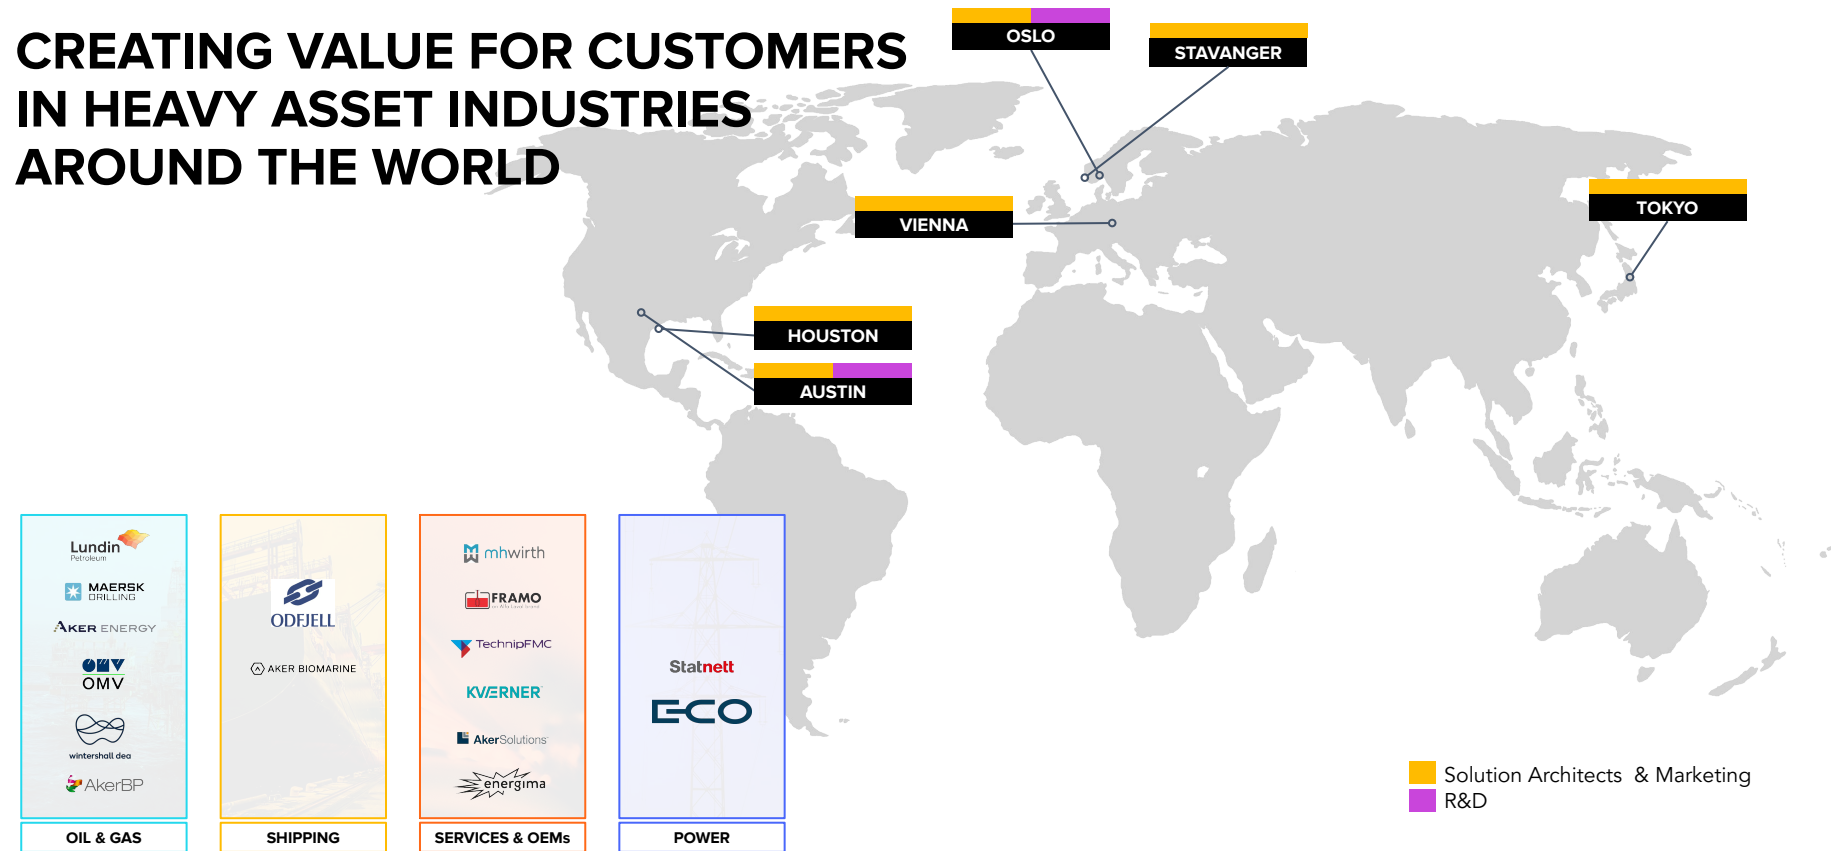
CREATING VALUE FOR CUSTOMERS IN HEAVY ASSET INDUSTRIES AROUND THE WORLD

OSLO

STAVANGER

VIENNA

TOKYO

HOUSTON

AUSTIN

Lundin Petroleum
MAERSK DRILLING
AKER ENERGY
OMV
OMV
wintershall dea
AkerBP

OIL & GAS

ODFJELL
AKER BIOMARINE

SHIPPING

mhwirth
FRAMO
TechnipFMC
KVÆRNER
AkerSolutions
energima

SERVICES & OEMs

Statnett
ECO

POWER

Solution Architects & Marketing
R&D